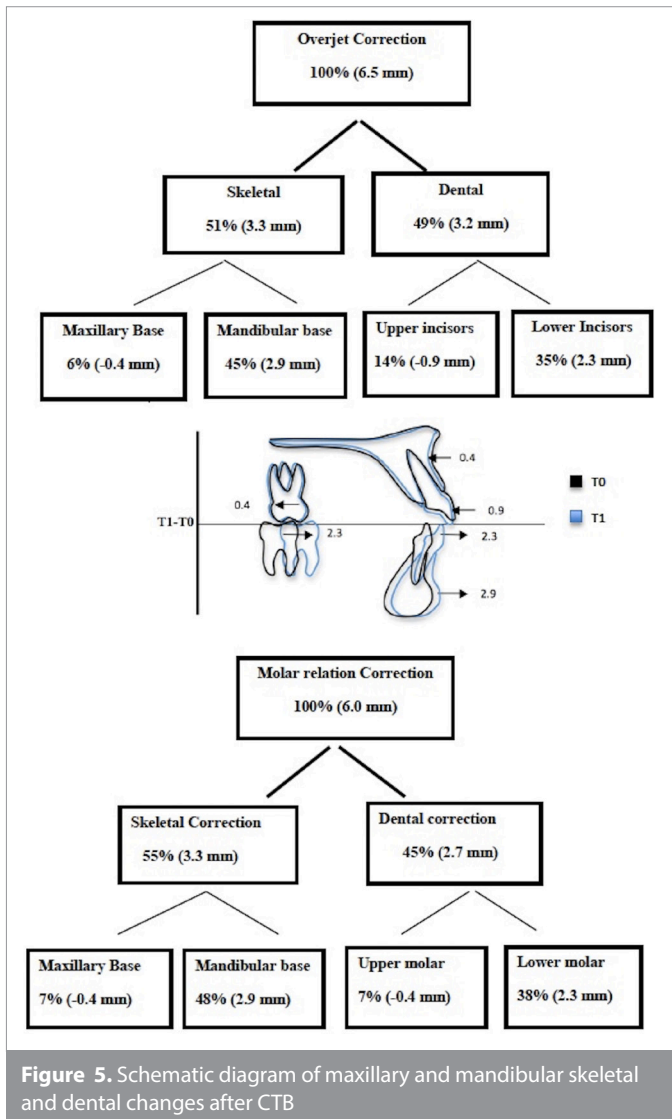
Overjet Correction
100% (6.5 mm)

Skeletal
51% (3.3 mm)

Dental
49% (3.2 mm)

Maxillary Base
6% (-0.4 mm)

Mandibular base
45% (2.9 mm)

Upper incisors
14% (-0.9 mm)

Lower Incisors
35% (2.3 mm)

0.4
T0
0.9
T1
0.4
T1-T0
2.3
2.3
2.9

Molar relation Correction
100% (6.0 mm)

Skeletal Correction
55% (3.3 mm)

Dental correction
45% (2.7 mm)

Maxillary Base
7% (-0.4 mm)

Mandibular base
48% (2.9 mm)

Upper molar
7% (-0.4 mm)

Lower molar
38% (2.3 mm)

**Figure 5.** Schematic diagram of maxillary and mandibular skeletal and dental changes after CTB